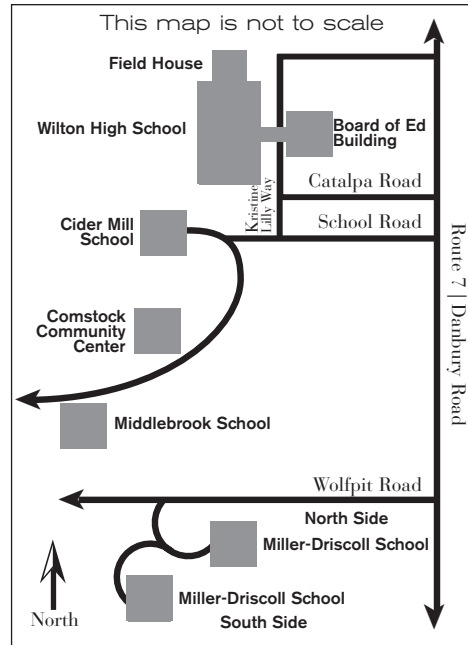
This map is not to scale

Field House

Wilton High School

Board of Ed Building

Catalpa Road

School Road

Kristine Lilly Way

Cider Mill School

Route 7 | Danbury Road

Comstock Community Center

Middlebrook School

Wolfpit Road

North Side

Miller-Driscoll School

Miller-Driscoll School

South Side

North